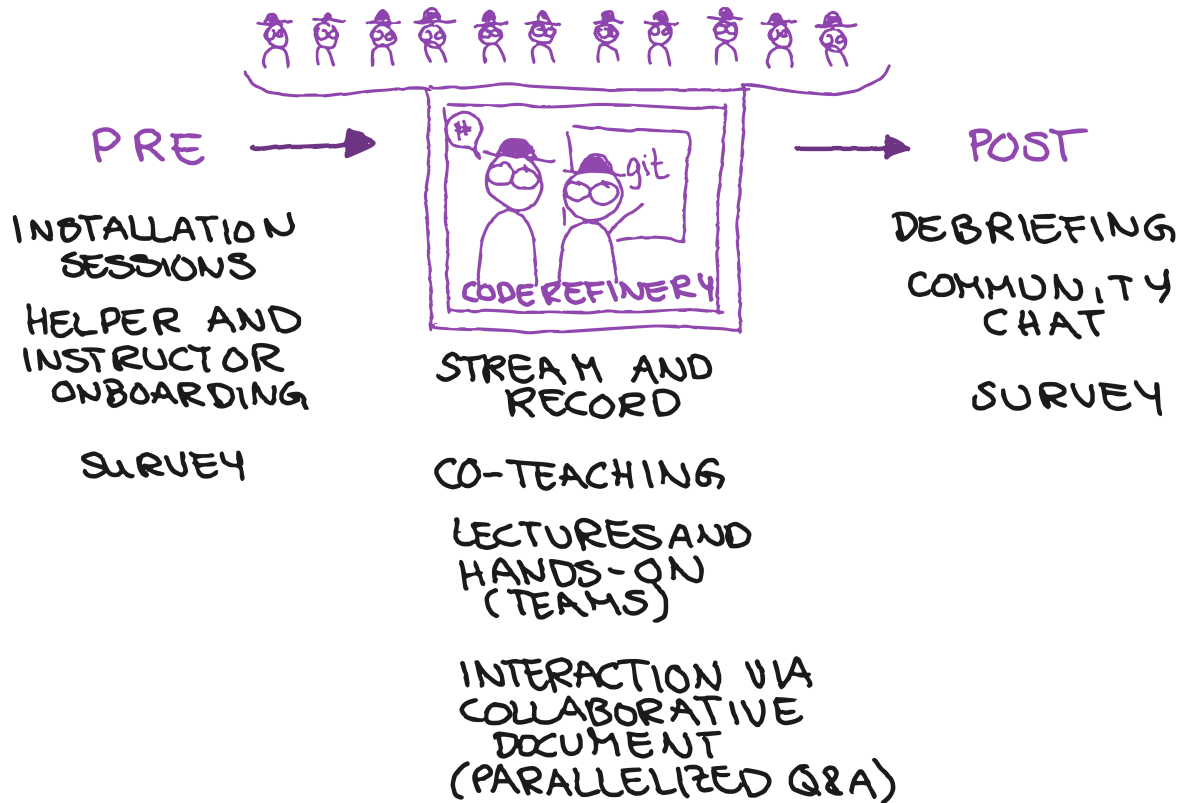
PRE

INSTALLATION SESSIONS

HELPER AND INSTRUCTOR ONBOARDING

SURVEY

#

git

CODEREFINERY

STREAM AND RECORD

CO-TEACHING

LECTURES AND HANDS-ON (TEAMS)

INTERACTION VIA COLLABORATIVE DOCUMENT (PARALLELIZED Q&A)

POST

DEBRIEFING

COMMUNITY CHAT

SURVEY